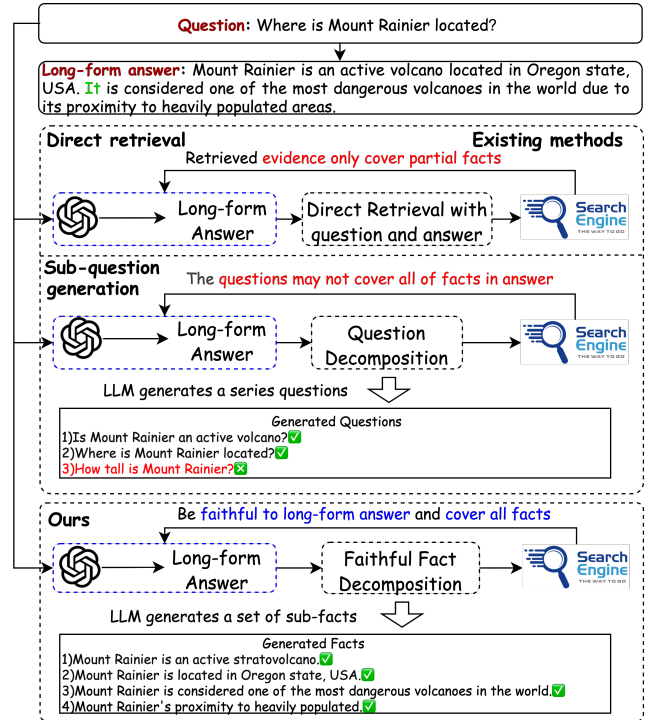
Question: Where is Mount Rainier located?

Long-form answer: Mount Rainier is an active volcano located in Oregon state, USA. It is considered one of the most dangerous volcanoes in the world due to its proximity to heavily populated areas.

Direct retrieval

Existing methods

Retrieved evidence only cover partial facts

Long-form Answer

Direct Retrieval with question and answer

Search Engine THE WAY TO GO

Sub-question generation

The questions may not cover all of facts in answer

Long-form Answer

Question Decomposition

Search Engine THE WAY TO GO

LLM generates a series questions

Generated Questions
1)Is Mount Rainier an active volcano?✅
2)Where is Mount Rainier located?✅
3)How tall is Mount Rainier?❎

Ours

Be faithful to long-form answer and cover all facts

Long-form Answer

Faithful Fact Decomposition

Search Engine THE WAY TO GO

LLM generates a set of sub-facts

Generated Facts
1)Mount Rainier is an active stratovolcano.✅
2)Mount Rainier is located in Oregon state, USA.✅
3)Mount Rainier is considered one of the most dangerous volcanoes in the world.✅
4)Mount Rainier's proximity to heavily populated.✅